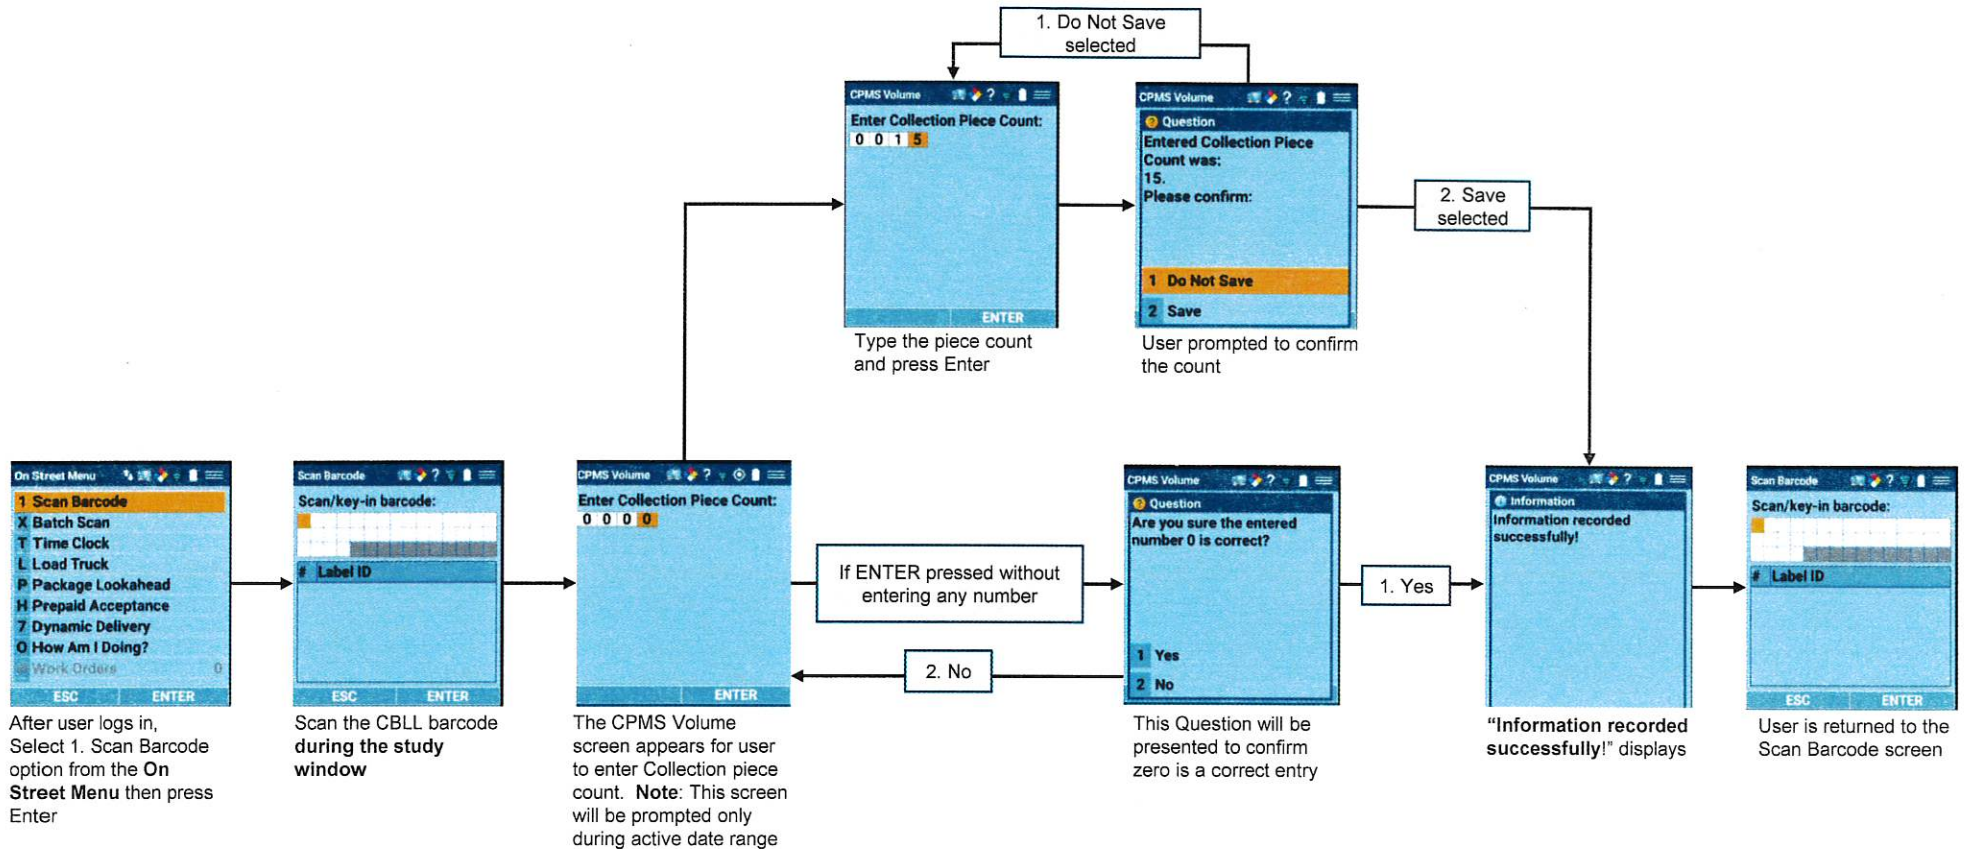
1. Do Not Save selected

CPMS Volume
Enter Collection Piece Count:
0 0 1 5
ENTER

Type the piece count and press Enter

CPMS Volume
Question
Entered Collection Piece Count was:
15.
Please confirm:
1 Do Not Save
2 Save

User prompted to confirm the count

2. Save selected

On Street Menu
1 Scan Barcode
X Batch Scan
T Time Clock
L Load Truck
P Package Lookahead
H Prepaid Acceptance
7 Dynamic Delivery
O How Am I Doing?
Work Orders 0
ESC ENTER

After user logs in, Select 1. Scan Barcode option from the **On Street Menu** then press Enter

Scan Barcode
Scan/key-in barcode:
# Label ID
ESC ENTER

Scan the CBLL barcode **during the study window**

CPMS Volume
Enter Collection Piece Count:
0 0 0 0
ENTER

The CPMS Volume screen appears for user to enter Collection piece count. **Note**: This screen will be prompted only during active date range

If ENTER pressed without entering any number

2. No

CPMS Volume
Question
Are you sure the entered number 0 is correct?
1 Yes
2 No

This Question will be presented to confirm zero is a correct entry

1. Yes

CPMS Volume
Information
Information recorded successfully!

**"Information recorded successfully!"** displays

Scan Barcode
Scan/key-in barcode:
# Label ID
ESC ENTER

User is returned to the Scan Barcode screen